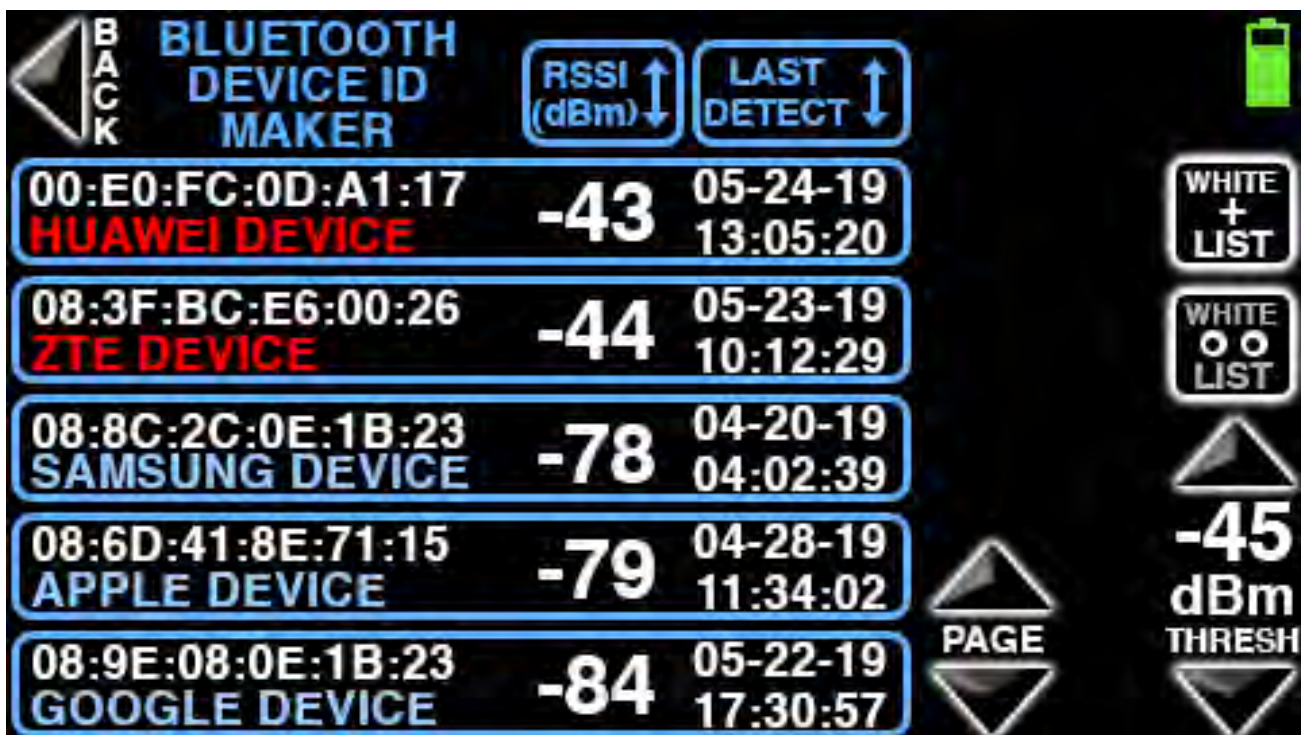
BACK

BLUETOOTH DEVICE ID MAKER

RSSI (dBm)

LAST DETECT

00:E0:FC:0D:A1:17
HUAWEI DEVICE
-43
05-24-19
13:05:20

08:3F:BC:E6:00:26
ZTE DEVICE
-44
05-23-19
10:12:29

08:8C:2C:0E:1B:23
SAMSUNG DEVICE
-78
04-20-19
04:02:39

08:6D:41:8E:71:15
APPLE DEVICE
-79
04-28-19
11:34:02

08:9E:08:0E:1B:23
GOOGLE DEVICE
-84
05-22-19
17:30:57

WHITE + LIST

WHITE OO LIST

-45
dBm
THRESH

PAGE